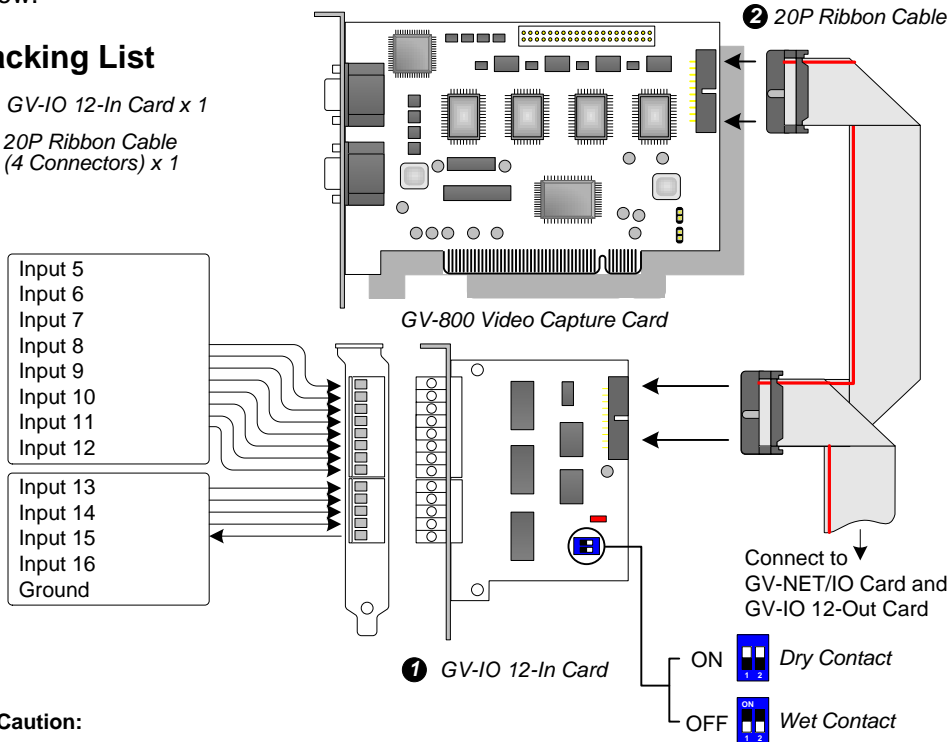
ow:

cking List

GV-IO 12-In Card x 1

20P Ribbon Cable (4 Connectors) x 1

2 20P Ribbon Cable

Input 5
Input 6
Input 7
Input 8
Input 9
Input 10
Input 11
Input 12

Input 13
Input 14
Input 15
Input 16
Ground

GV-800 Video Capture Card

Connect to GV-NET/IO Card and GV-IO 12-Out Card

1 GV-IO 12-In Card

ON 1 2 Dry Contact

OFF ON 1 2 Wet Contact

Caution: